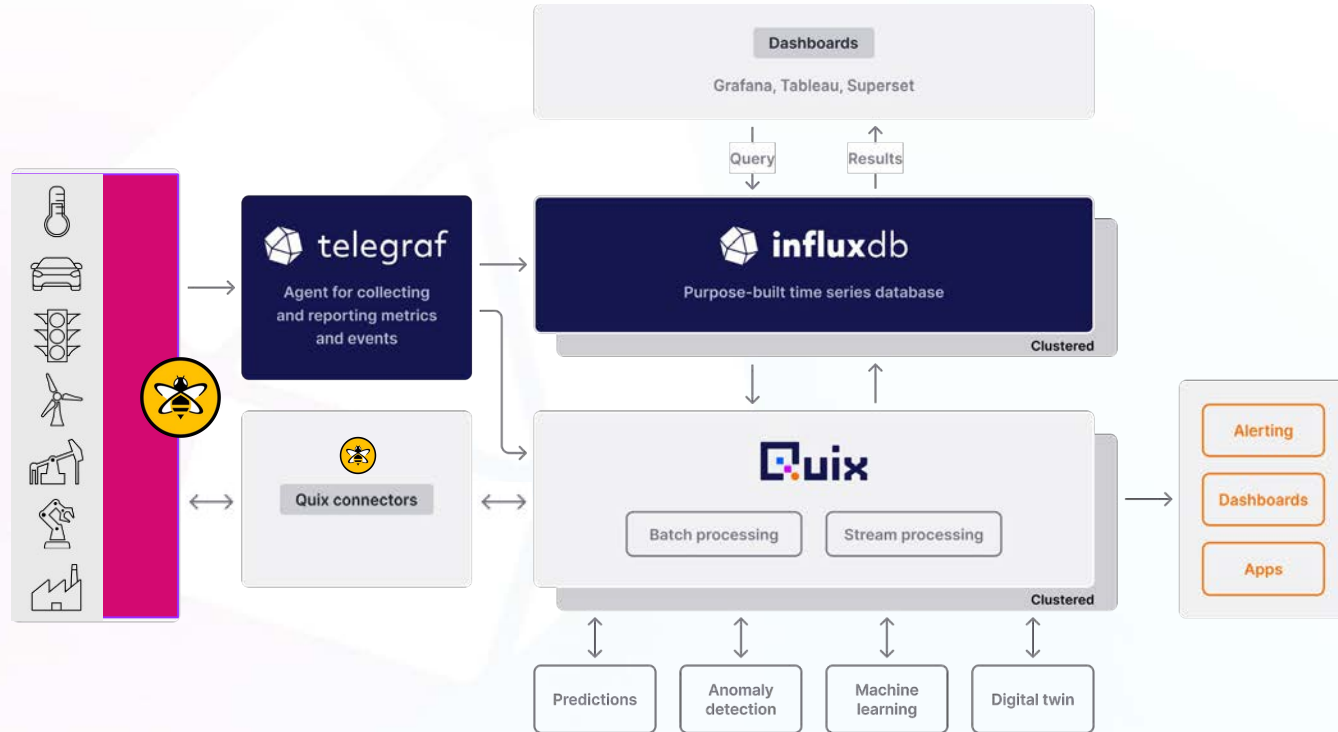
Dashboards

Grafana, Tableau, Superset

Query

Results

telegraf

Agent for collecting and reporting metrics and events

influxdb

Purpose-built time series database

Clustered

Quix connectors

Quix

Batch processing

Stream processing

Clustered

Alerting

Dashboards

Apps

Predictions

Anomaly detection

Machine learning

Digital twin